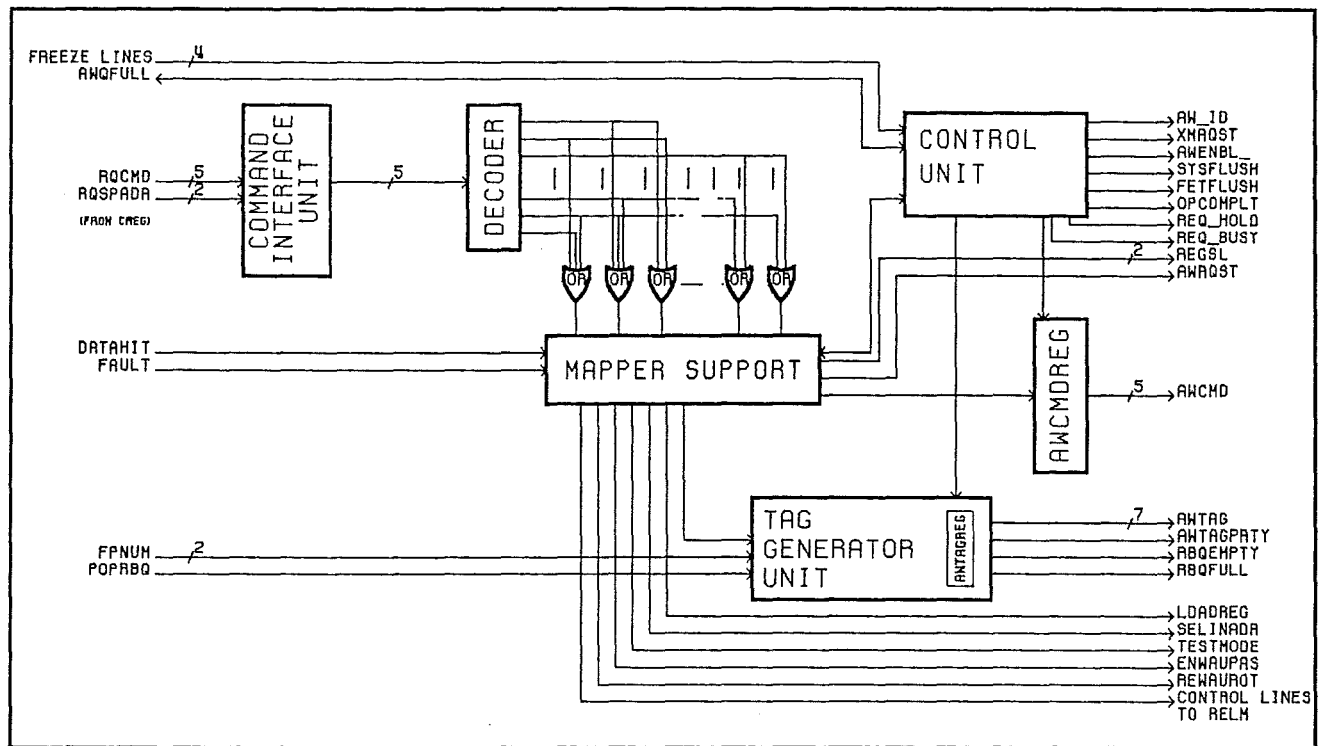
FREEZE LINES 4
AWQFULL

RQCMD 5
RQSPADA 2
(FROM CREG)

COMMAND INTERFACE UNIT

5

DECODER

OR OR OR OR OR

CONTROL UNIT

AW_ID
XMRQST
AWENBL_
STSFLUSH
FETFLUSH
OPCOMPLT
REQ_HOLD
REQ_BUSY
2
REGSL
AWRQST

DATAHIT
FAULT

MAPPER SUPPORT

AWCMDREG

5
AWCMD

FPNUM 2
POPRBQ

TAG GENERATOR UNIT

AWTAGREG

7
AWTAG
AWTAGPRTY
RBQEMPTY
RBQFULL

LDADREG
SELINADA
TESTMODE
ENWAUPAS
REWAUROT
CONTROL LINES TO RELM